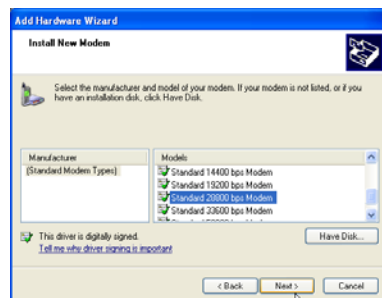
Add Hardware Wizard

Install New Modem

Select the manufacturer and model of your modem. If your modem is not listed, or if you have an installation disk, click Have Disk.

| Manufacturer |
|---|
| (Standard Modem Types) |

| Models |
|---|
| Standard 14400 bps Modem |
| Standard 19200 bps Modem |
| Standard 28800 bps Modem |
| Standard 33600 bps Modem |
| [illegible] |

This driver is digitally signed.
Tell me why driver signing is important

Have Disk...

< Back    Next >    Cancel